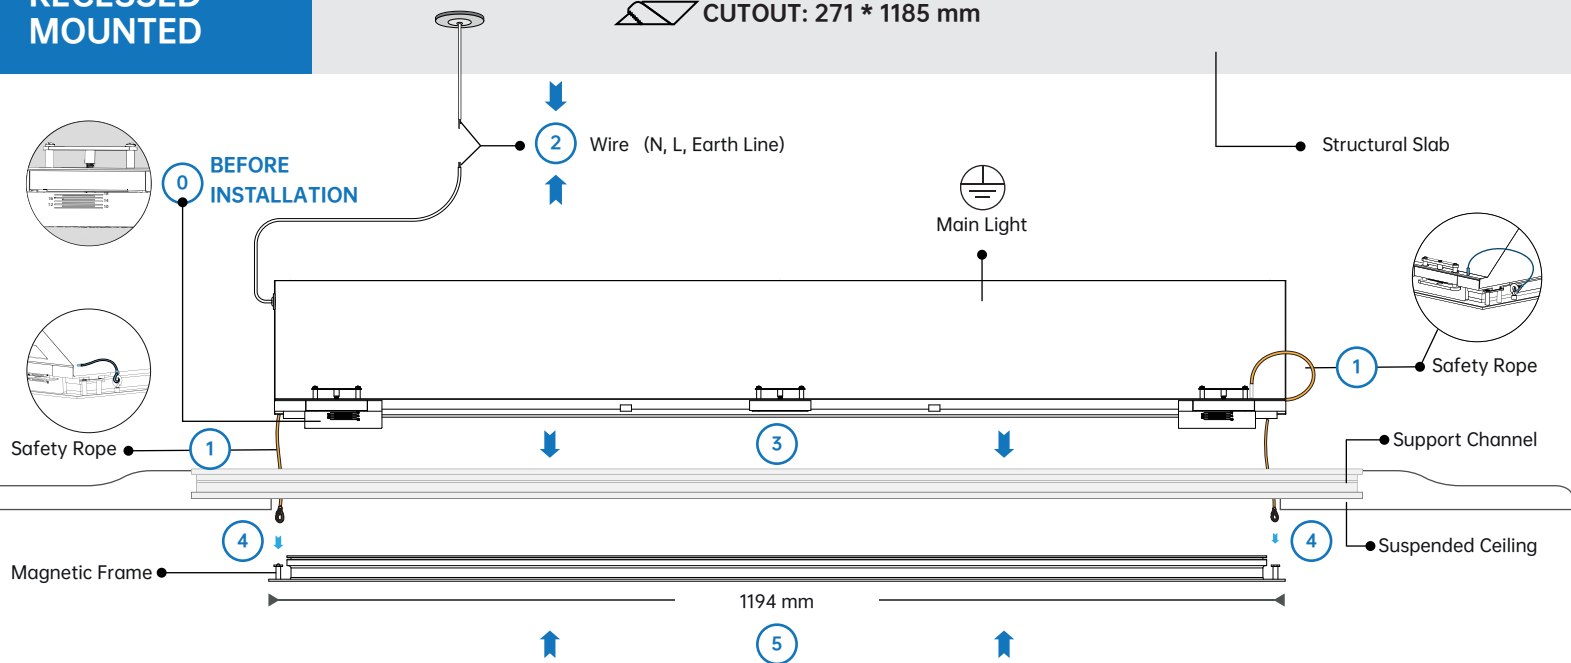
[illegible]
MOUNTED

CUTOUT: 271 * 1185 mm

2 Wire (N, L, Earth Line)

Structural Slab

0 BEFORE INSTALLATION

Main Light

1 Safety Rope

Safety Rope 1

3

Support Channel

Suspended Ceiling

4

4

Magnetic Frame

1194 mm

5